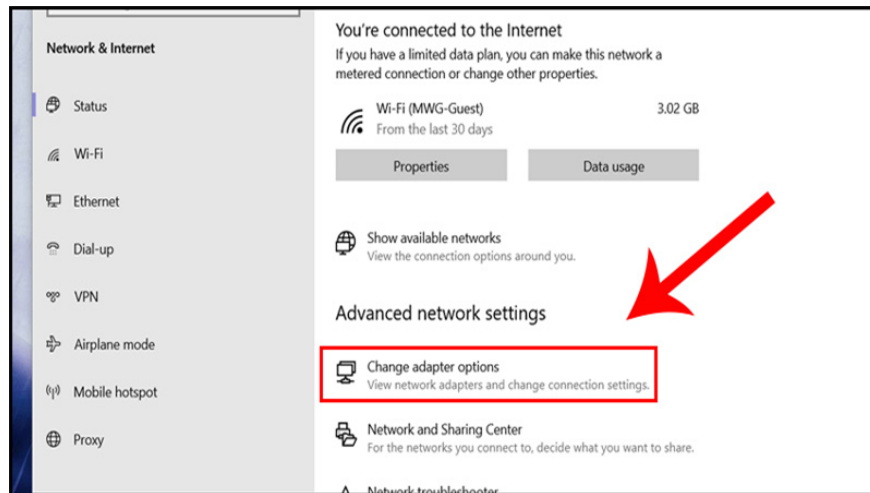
Network & Internet

Status

Wi-Fi

Ethernet

Dial-up

VPN

Airplane mode

Mobile hotspot

Proxy

You're connected to the Internet

If you have a limited data plan, you can make this network a metered connection or change other properties.

Wi-Fi (MWG-Guest)
From the last 30 days

3.02 GB

Properties

Data usage

Show available networks
View the connection options around you.

Advanced network settings

Change adapter options
View network adapters and change connection settings.

Network and Sharing Center
For the networks you connect to, decide what you want to share.

Network troubleshooter